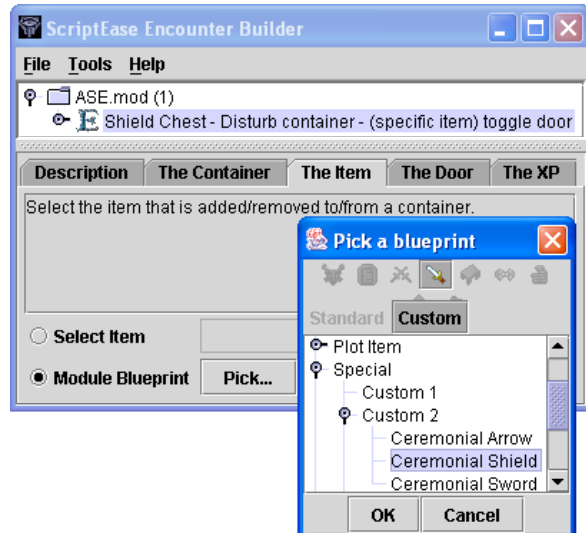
ScriptEase Encounter Builder

File Tools Help

ASE.mod (1)

Shield Chest - Disturb container - (specific item) toggle door

Description | The Container | The Item | The Door | The XP

Select the item that is added/removed to/from a container.

Select Item

Module Blueprint Pick...

Pick a blueprint

Standard Custom

Plot Item
Special
Custom 1
Custom 2
Ceremonial Arrow
Ceremonial Shield
Ceremonial Sword

OK Cancel